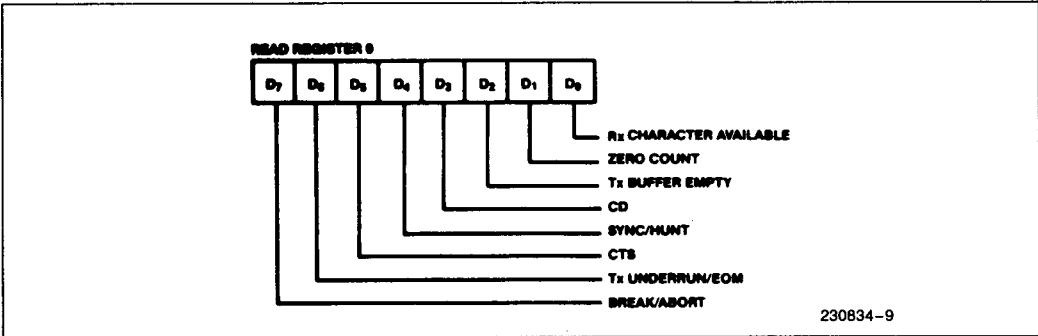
READ REGISTER 0

| $D_7$ | $D_6$ | $D_5$ | $D_4$ | $D_3$ | $D_2$ | $D_1$ | $D_0$ |
|---|---|---|---|---|---|---|---|

Rx CHARACTER AVAILABLE
ZERO COUNT
Tx BUFFER EMPTY
CD
SYNC/HUNT
CTS
Tx UNDERRUN/EOM
BREAK/ABORT

230834-9